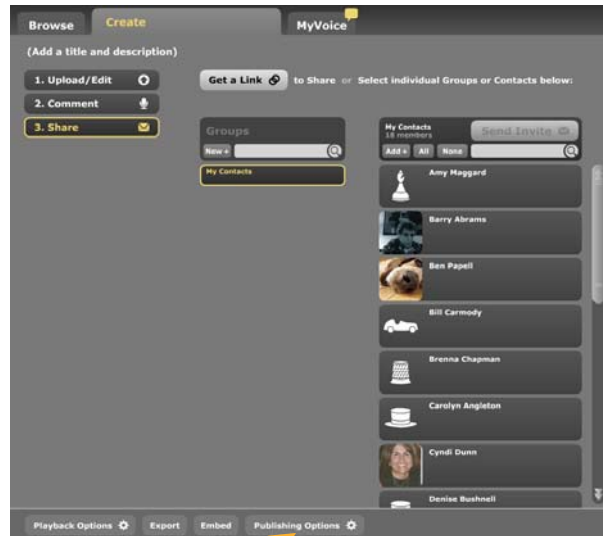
Browse
Create
MyVoice

(Add a title and description)

1. Upload/Edit
2. Comment
3. Share

Get a Link to Share or Select individual Groups or Contacts below:

Groups
New +
My Contacts

My Contacts
18 members
Send Invite
Add +
All
None

Amy Maggard
Barry Abrams
Ben Papell
Bill Carmody
Brenna Chapman
Carolyn Angleton
Cyndi Dunn
Denise Bushnell

Playback Options
Export
Embed
Publishing Options